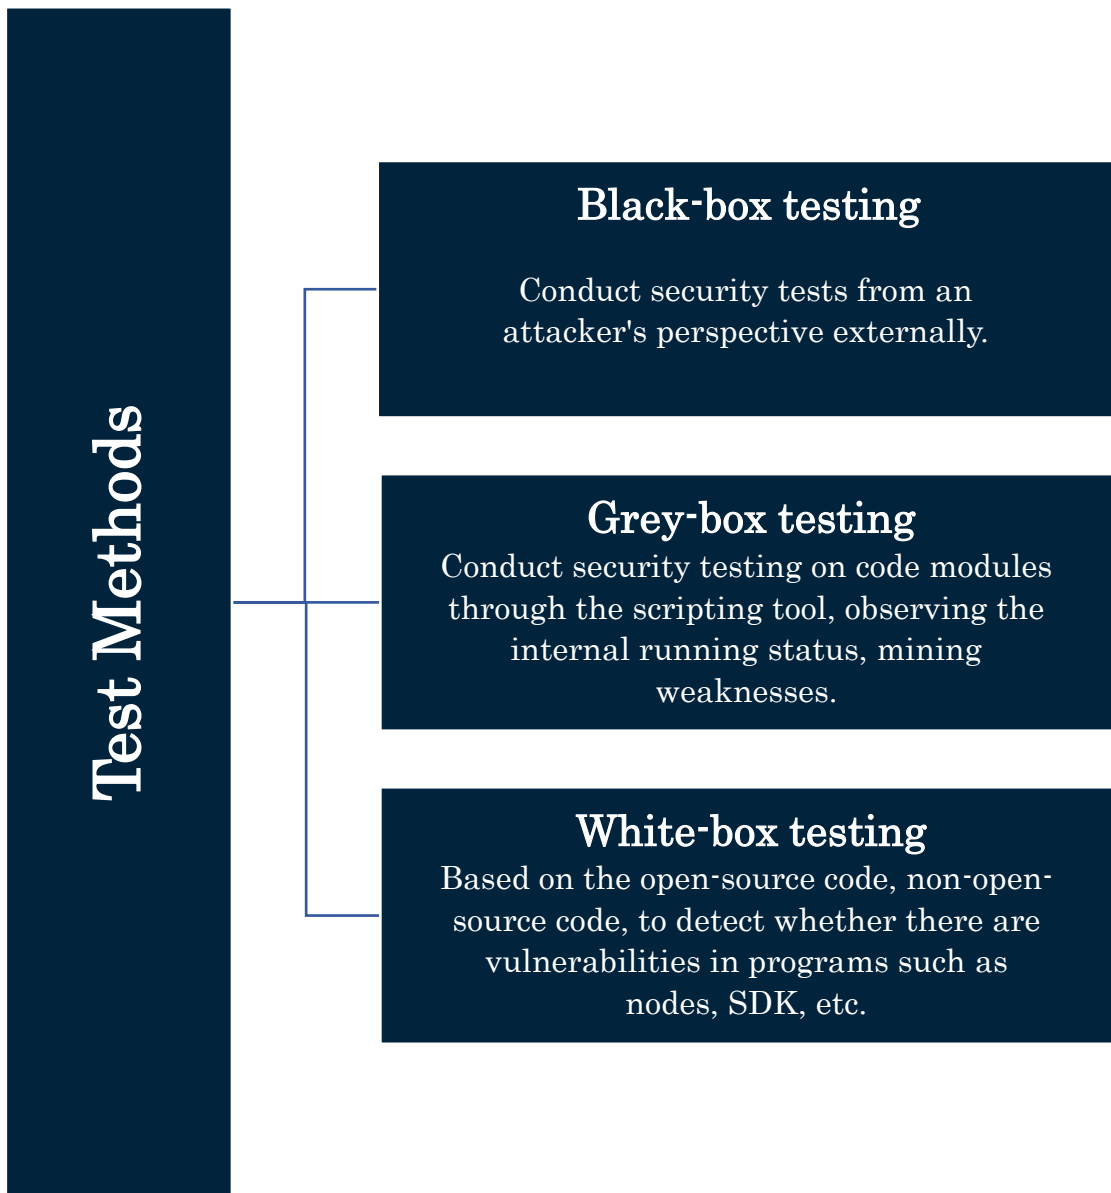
Test Methods

Black-box testing

Conduct security tests from an attacker's perspective externally.

Grey-box testing

Conduct security testing on code modules through the scripting tool, observing the internal running status, mining weaknesses.

White-box testing

Based on the open-source code, non-open-source code, to detect whether there are vulnerabilities in programs such as nodes, SDK, etc.